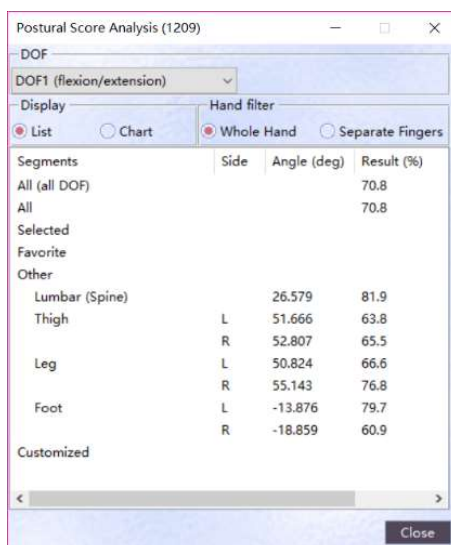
Postural Score Analysis (1209)

DOF

DOF1 (flexion/extension)

Display
List
Chart

Hand filter
Whole Hand
Separate Fingers

| Segments | Side | Angle (deg) | Result (%) |
|---|---|---|---|
| All (all DOF) | | | 70.8 |
| All | | | 70.8 |
| Selected | | | |
| Favorite | | | |
| Other | | | |
| Lumbar (Spine) | | 26.579 | 81.9 |
| Thigh | L | 51.666 | 63.8 |
| | R | 52.807 | 65.5 |
| Leg | L | 50.824 | 66.6 |
| | R | 55.143 | 76.8 |
| Foot | L | -13.876 | 79.7 |
| | R | -18.859 | 60.9 |
| Customized | | | |

Close